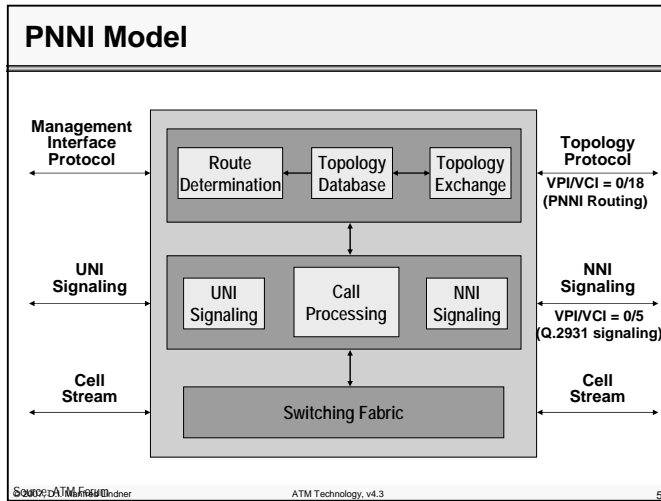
PNNI Model

Management Interface Protocol

Route Determination

Topology Database

Topology Exchange

Topology Protocol
VPI/VCI = 0/18 (PNNI Routing)

UNI Signaling

UNI Signaling

Call Processing

NNI Signaling

NNI Signaling
VPI/VCI = 0/5 (Q.2931 signaling)

Cell Stream

Switching Fabric

Cell Stream

Source: ATM Forum
© 2007, D.I. Manfred Lindner

ATM Technology, v4.3

5